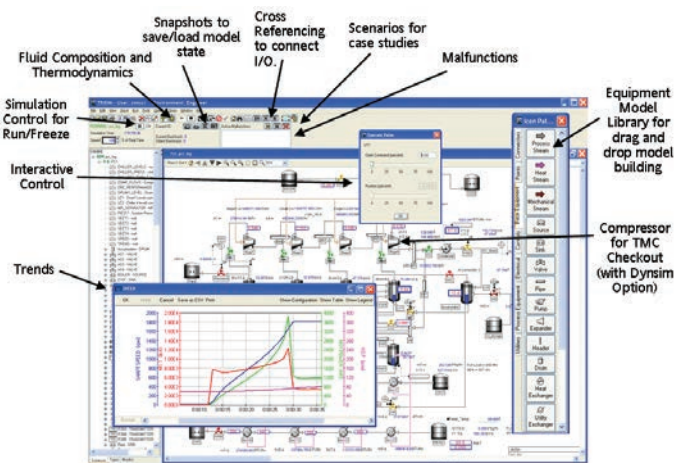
Snapshots to save/load model state

Cross Referencing to connect I/O.

Scenarios for case studies

Fluid Composition and Thermodynamics

Malfunctions

Simulation Control for Run/Freeze

Equipment Model Library for drag and drop model building

Interactive Control

Compressor for TMC Checkout (with Dynsim Option)

Trends

Process Stream

Heat Stream

Mechanical Stream

Source

Sink

Valve

Pipe

Pump

Expander

Header

Drum

Heat Exchanger

Utility Exchanger

OK Cancel Save to CSV Print Show Configuration Show Table Show Legend